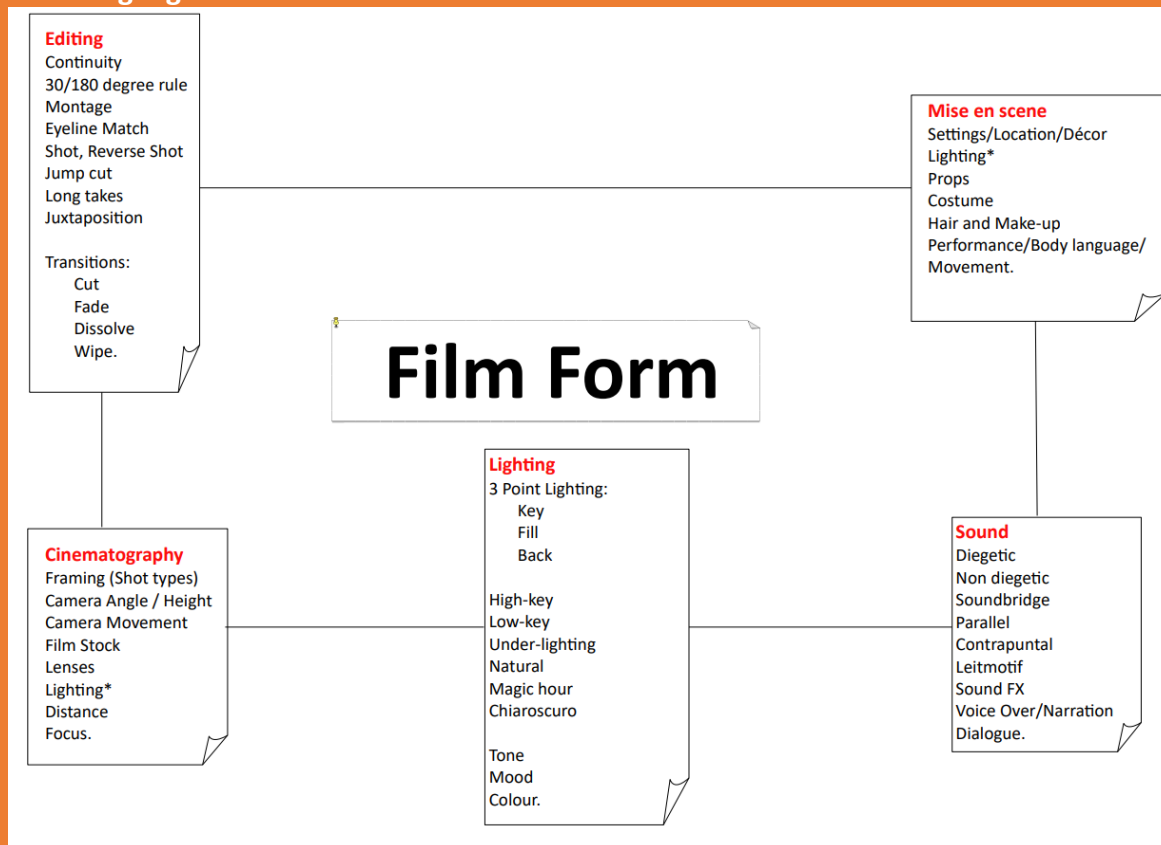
Editing
Continuity
30/180 degree rule
Montage
Eyeline Match
Shot, Reverse Shot
Jump cut
Long takes
Juxtaposition

Transitions:
Cut
Fade
Dissolve
Wipe.

Mise en scene
Settings/Location/Décor
Lighting*
Props
Costume
Hair and Make-up
Performance/Body language/ Movement.

Film Form

Cinematography
Framing (Shot types)
Camera Angle / Height
Camera Movement
Film Stock
Lenses
Lighting*
Distance
Focus.

Lighting
3 Point Lighting:
Key
Fill
Back

High-key
Low-key
Under-lighting
Natural
Magic hour
Chiaroscuro

Tone
Mood
Colour.

Sound
Diegetic
Non diegetic
Soundbridge
Parallel
Contrapuntal
Leitmotif
Sound FX
Voice Over/Narration
Dialogue.